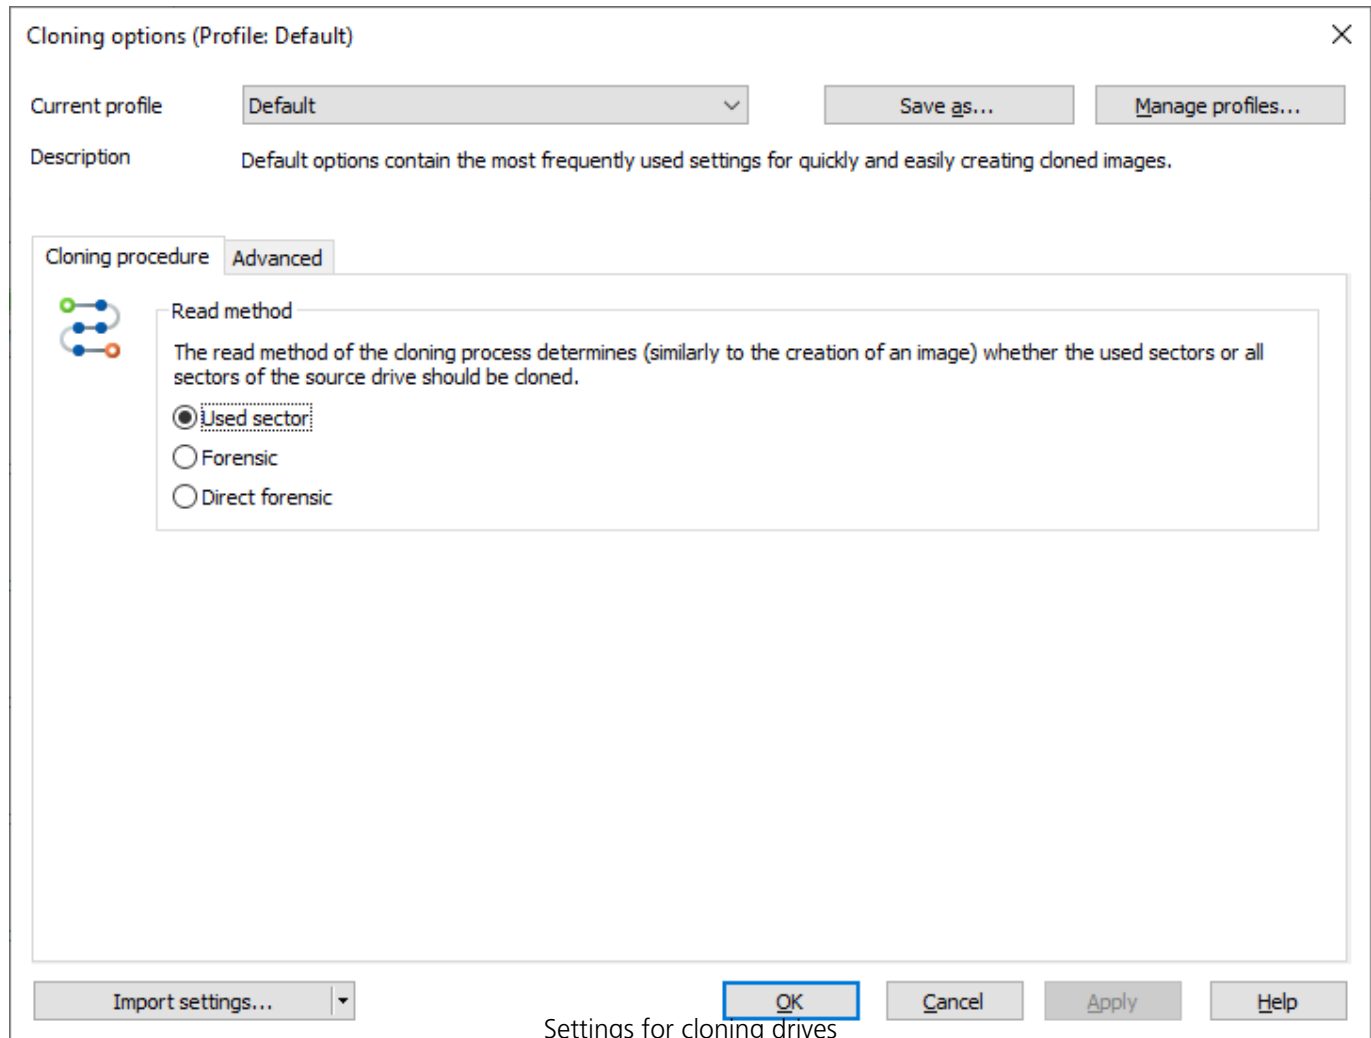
Cloning options (Profile: Default)

Current profile
Default
Save as...
Manage profiles...

Description
Default options contain the most frequently used settings for quickly and easily creating cloned images.

Cloning procedure
Advanced

Read method
The read method of the cloning process determines (similarly to the creation of an image) whether the used sectors or all sectors of the source drive should be cloned.
Used sector
Forensic
Direct forensic

Import settings...
OK
Cancel
Apply
Help

Settings for cloning drives